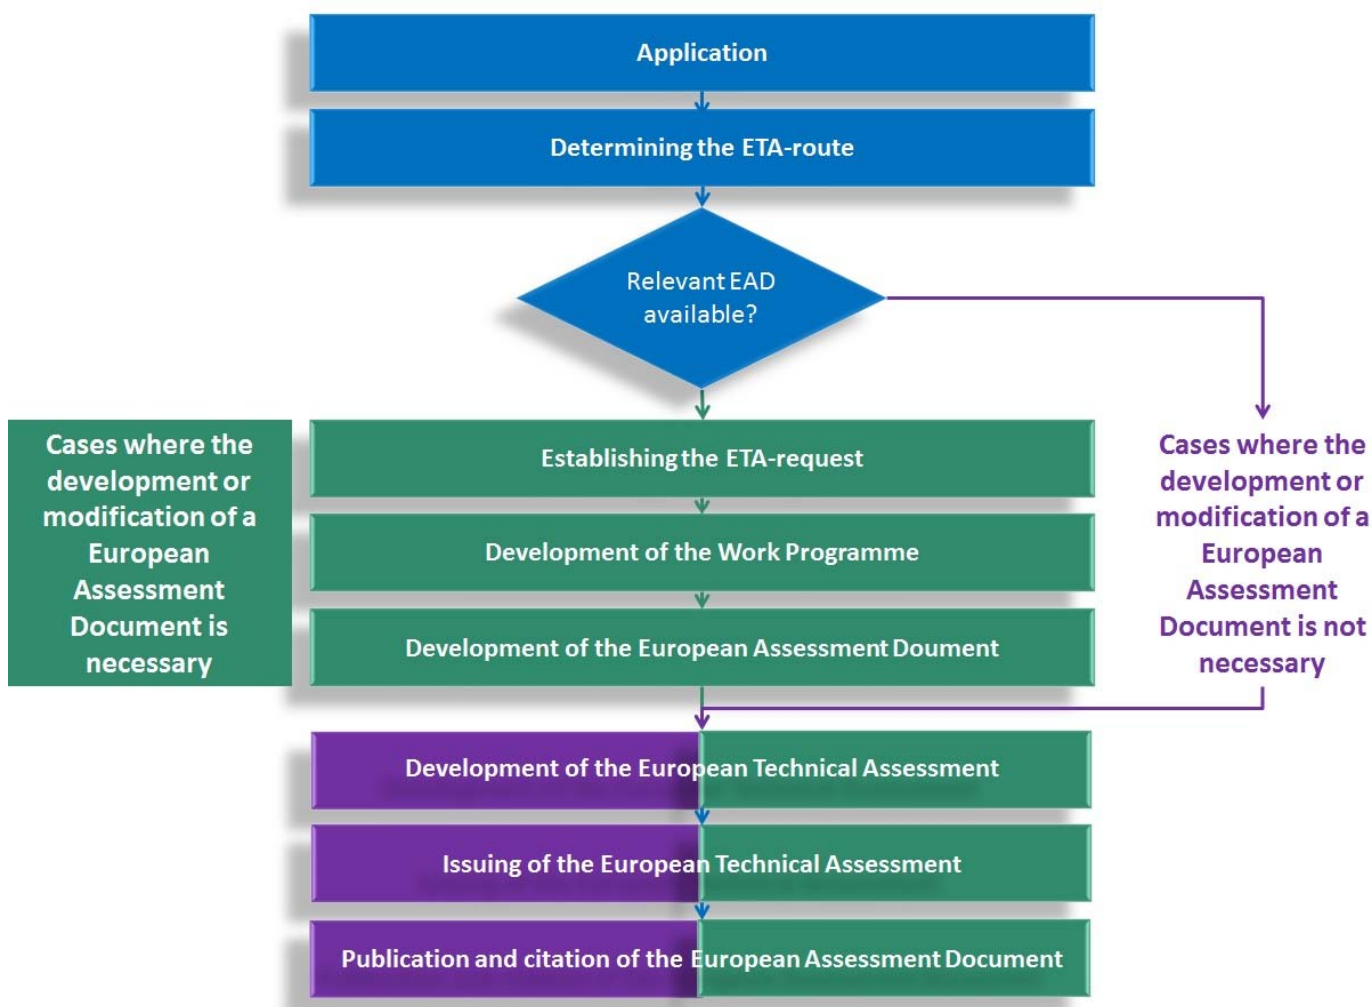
Application

Determining the ETA-route

Relevant EAD available?

Cases where the development or modification of a European Assessment Document is necessary

Establishing the ETA-request

Development of the Work Programme

Development of the European Assessment Doument

Cases where the development or modification of a European Assessment Document is not necessary

Development of the European Technical Assessment

Issuing of the European Technical Assessment

Publication and citation of the European Assessment Document